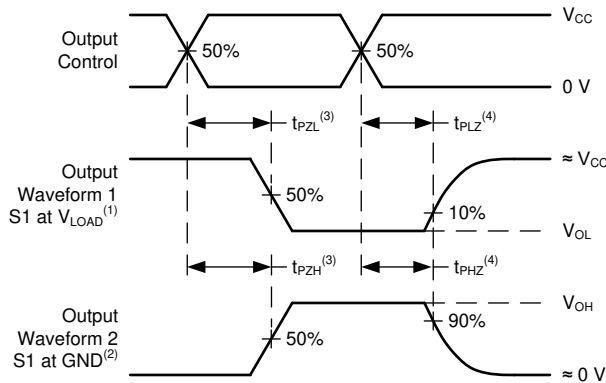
Output Control

50%

50%

$V_{CC}$

0 V

$t_{PZL}^{(3)}$

$t_{PLZ}^{(4)}$

Output Waveform 1 S1 at $V_{LOAD}^{(1)}$

50%

10%

$\approx V_{CC}$

$V_{OL}$

$t_{PZH}^{(3)}$

$t_{PHZ}^{(4)}$

Output Waveform 2 S1 at $GND^{(2)}$

50%

90%

$V_{OH}$

$\approx 0$ V